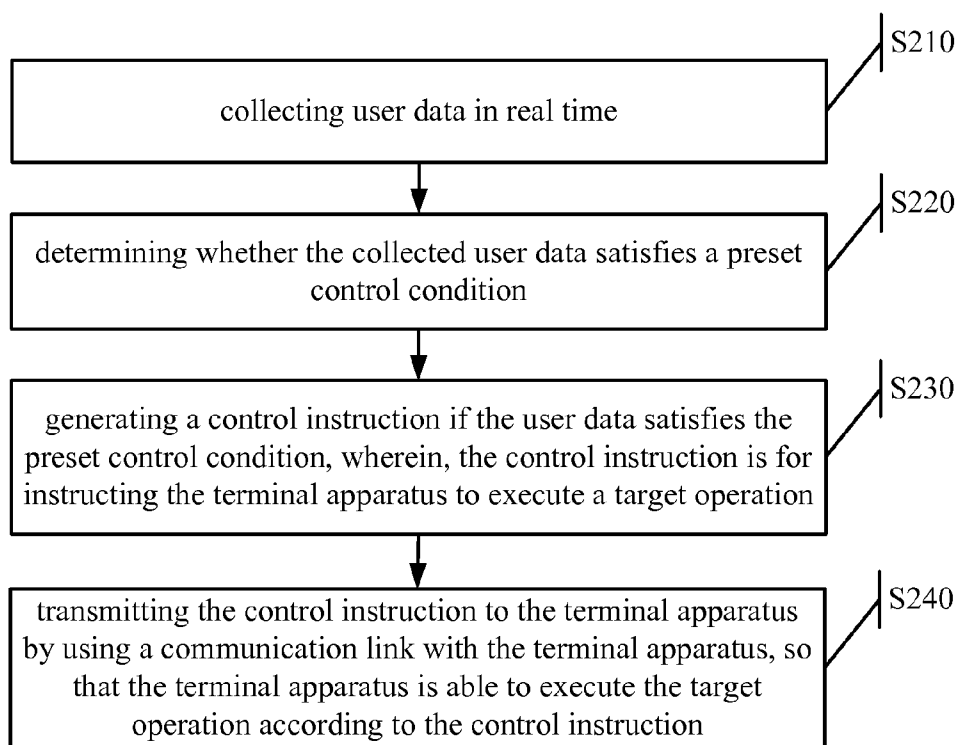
S210

collecting user data in real time

S220

determining whether the collected user data satisfies a preset control condition

S230

generating a control instruction if the user data satisfies the preset control condition, wherein, the control instruction is for instructing the terminal apparatus to execute a target operation

S240

transmitting the control instruction to the terminal apparatus by using a communication link with the terminal apparatus, so that the terminal apparatus is able to execute the target operation according to the control instruction